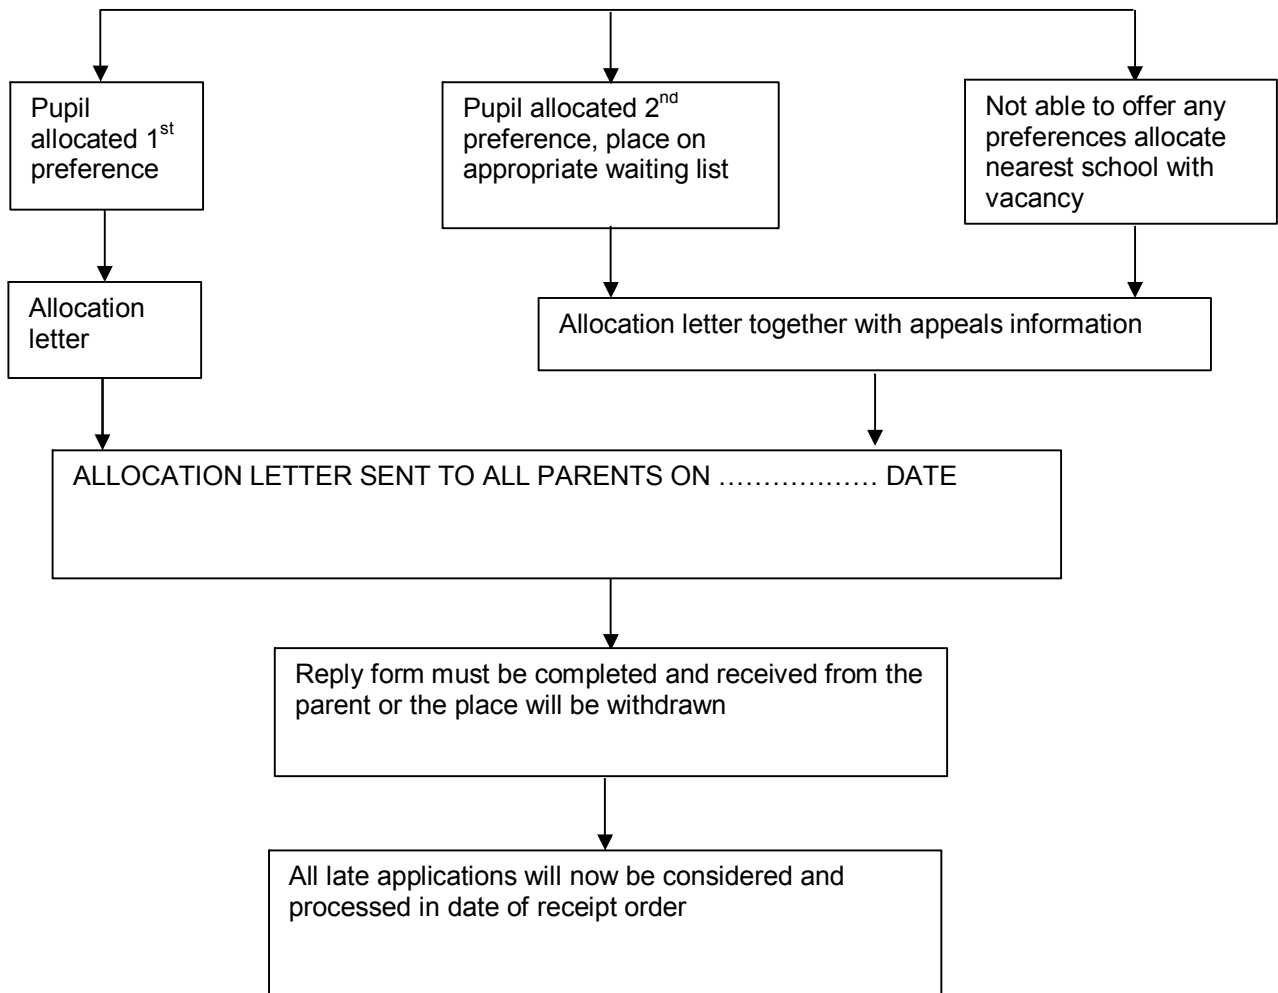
Pupil allocated 1$^{st}$ preference

Pupil allocated 2$^{nd}$ preference, place on appropriate waiting list

Not able to offer any preferences allocate nearest school with vacancy

Allocation letter

Allocation letter together with appeals information

ALLOCATION LETTER SENT TO ALL PARENTS ON ……………… DATE

Reply form must be completed and received from the parent or the place will be withdrawn

All late applications will now be considered and processed in date of receipt order